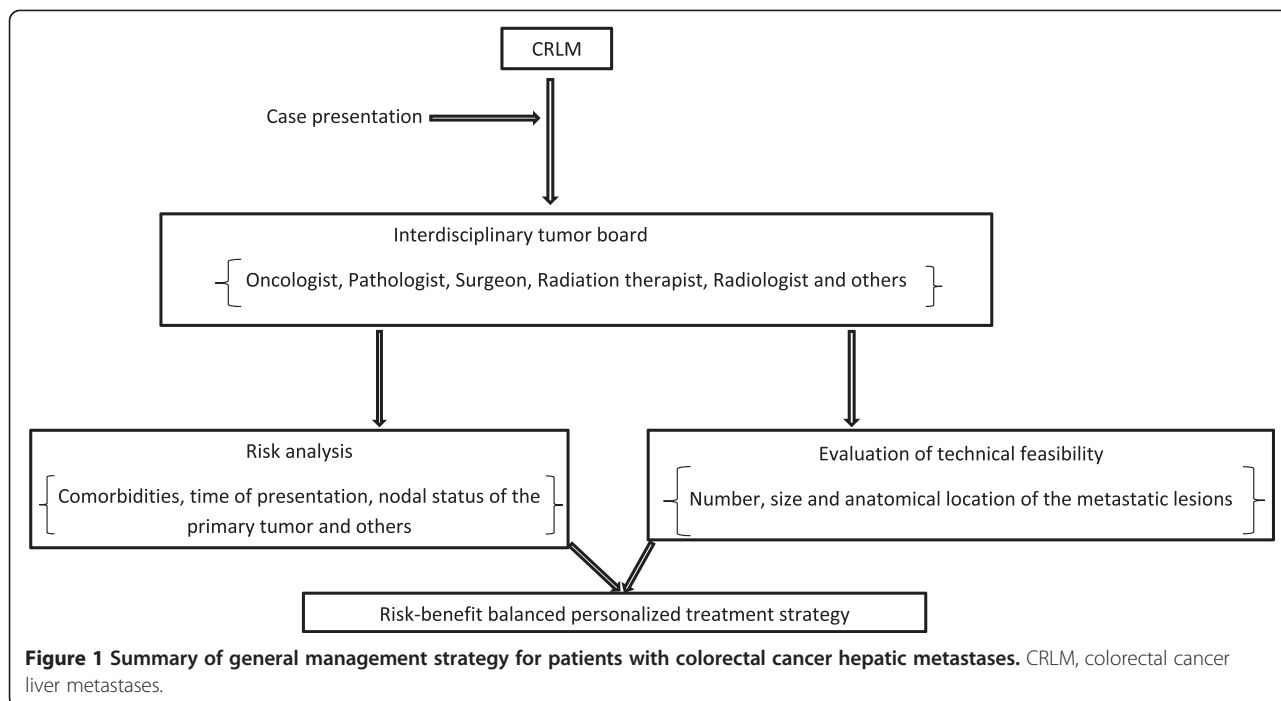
CRLM

Case presentation

Interdisciplinary tumor board

Oncologist, Pathologist, Surgeon, Radiation therapist, Radiologist and others

Risk analysis

Comorbidities, time of presentation, nodal status of the primary tumor and others

Evaluation of technical feasibility

Number, size and anatomical location of the metastatic lesions

Risk-benefit balanced personalized treatment strategy

**Figure 1 Summary of general management strategy for patients with colorectal cancer hepatic metastases.** CRLM, colorectal cancer liver metastases.